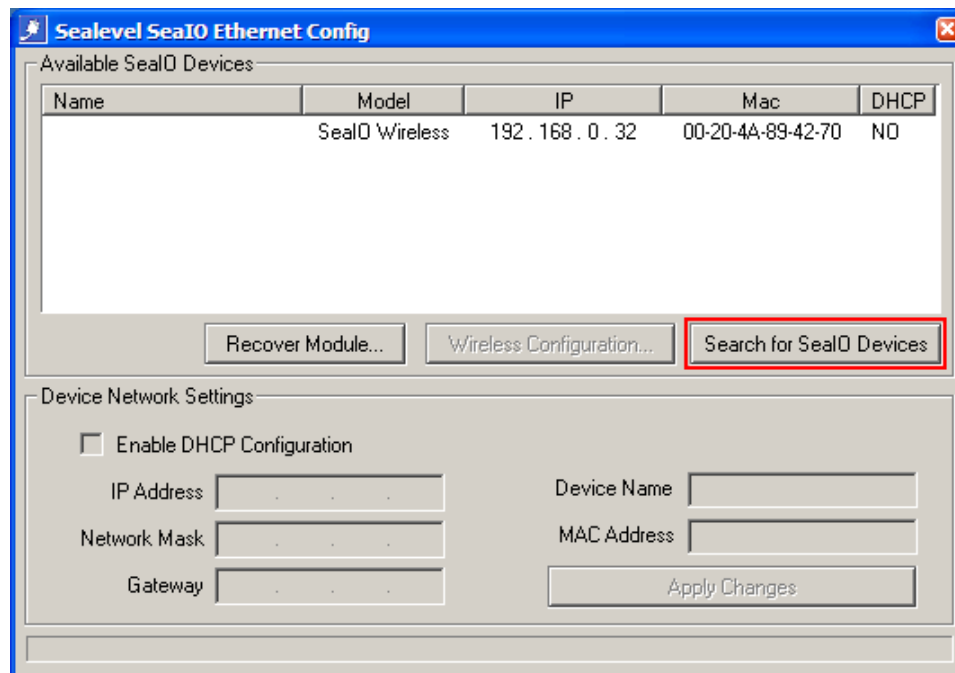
Sealevel SeaIO Ethernet Config

Available SeaIO Devices

| Name | Model | IP | Mac | DHCP |
|---|---|---|---|---|
| | SeaIO Wireless | 192 . 168 . 0 . 32 | 00-20-4A-89-42-70 | NO |

Recover Module...

Wireless Configuration...

Search for SeaIO Devices

Device Network Settings

Enable DHCP Configuration

IP Address

Network Mask

Gateway

Device Name

MAC Address

Apply Changes